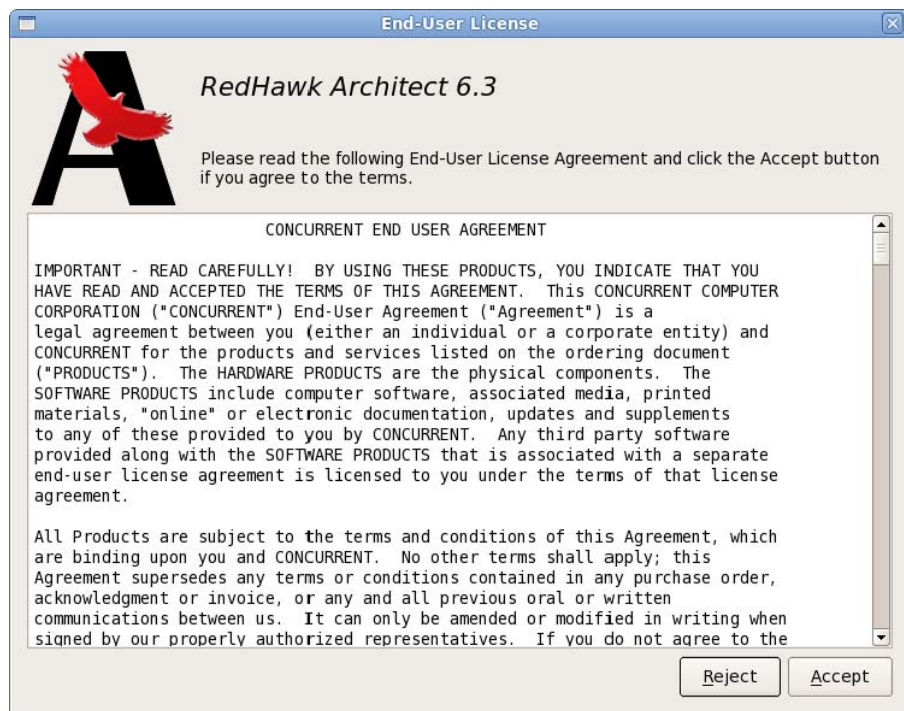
End-User License

RedHawk Architect 6.3

Please read the following End-User License Agreement and click the Accept button if you agree to the terms.

CONCURRENT END USER AGREEMENT

IMPORTANT - READ CAREFULLY! BY USING THESE PRODUCTS, YOU INDICATE THAT YOU HAVE READ AND ACCEPTED THE TERMS OF THIS AGREEMENT. This CONCURRENT COMPUTER CORPORATION ("CONCURRENT") End-User Agreement ("Agreement") is a legal agreement between you (either an individual or a corporate entity) and CONCURRENT for the products and services listed on the ordering document ("PRODUCTS"). The HARDWARE PRODUCTS are the physical components. The SOFTWARE PRODUCTS include computer software, associated media, printed materials, "online" or electronic documentation, updates and supplements to any of these provided to you by CONCURRENT. Any third party software provided along with the SOFTWARE PRODUCTS that is associated with a separate end-user license agreement is licensed to you under the terms of that license agreement.

All Products are subject to the terms and conditions of this Agreement, which are binding upon you and CONCURRENT. No other terms shall apply; this Agreement supersedes any terms or conditions contained in any purchase order, acknowledgment or invoice, or any and all previous oral or written communications between us. It can only be amended or modified in writing when signed by our properly authorized representatives. If you do not agree to the

Reject

Accept